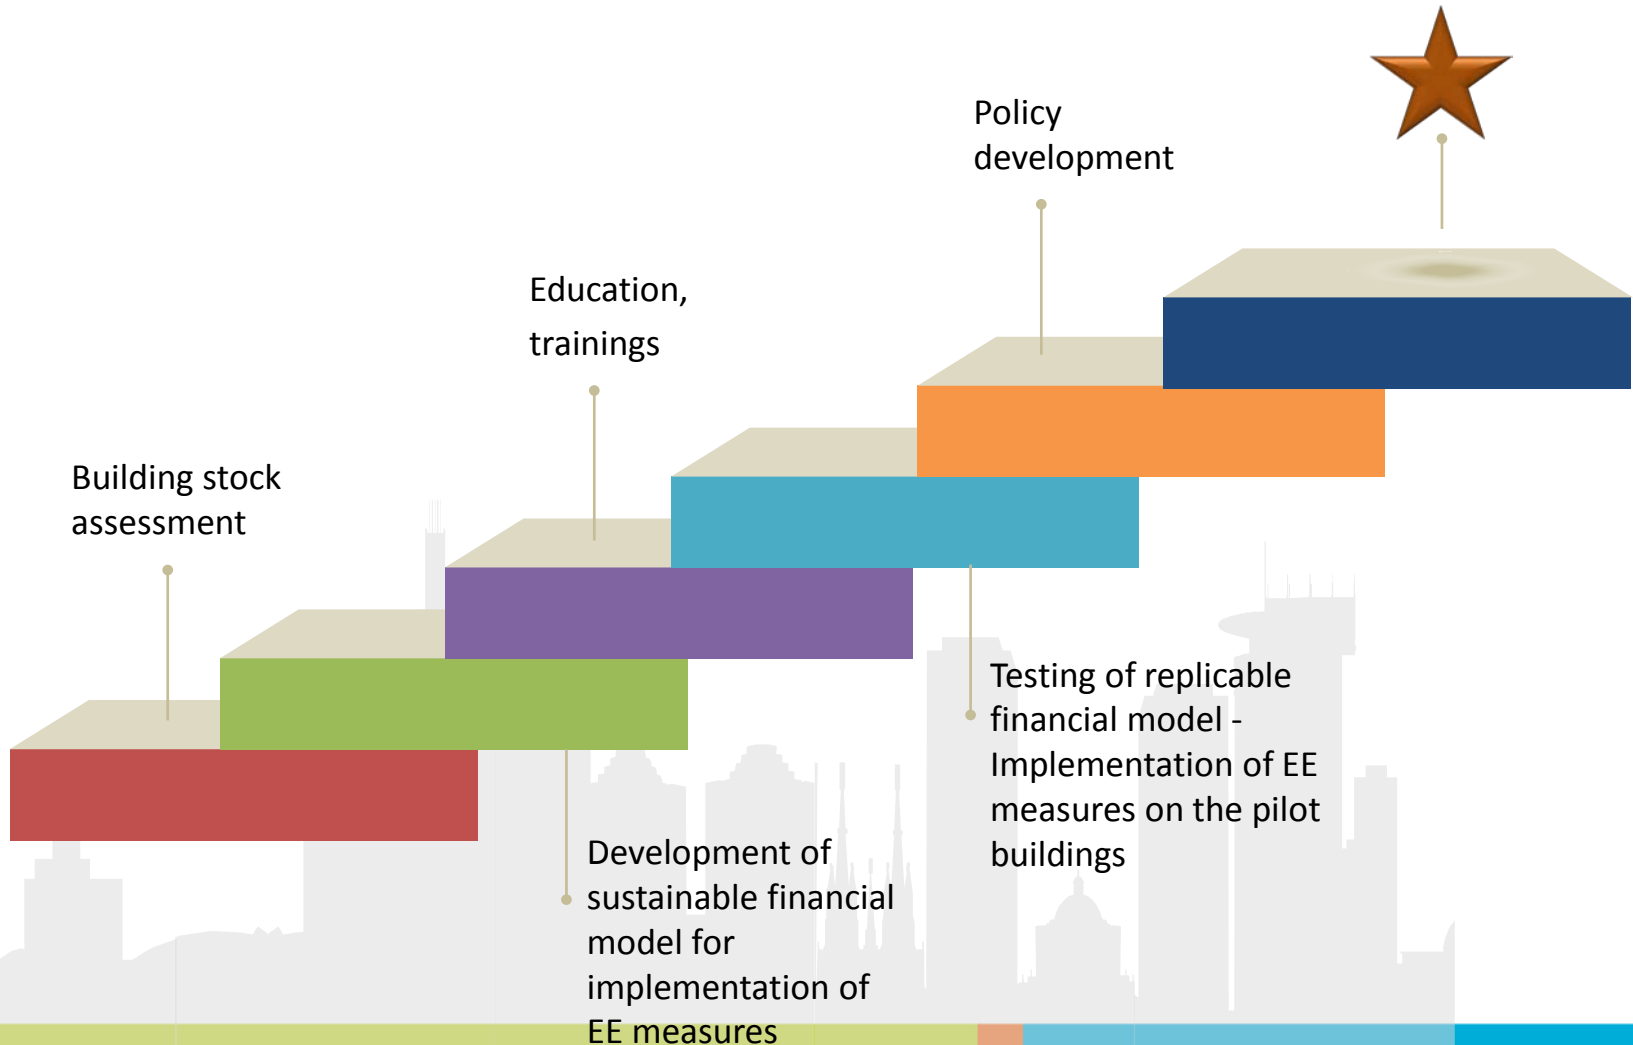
Policy development

Education, trainings

Building stock assessment

Testing of replicable financial model - Implementation of EE measures on the pilot buildings

Development of sustainable financial model for implementation of EE measures